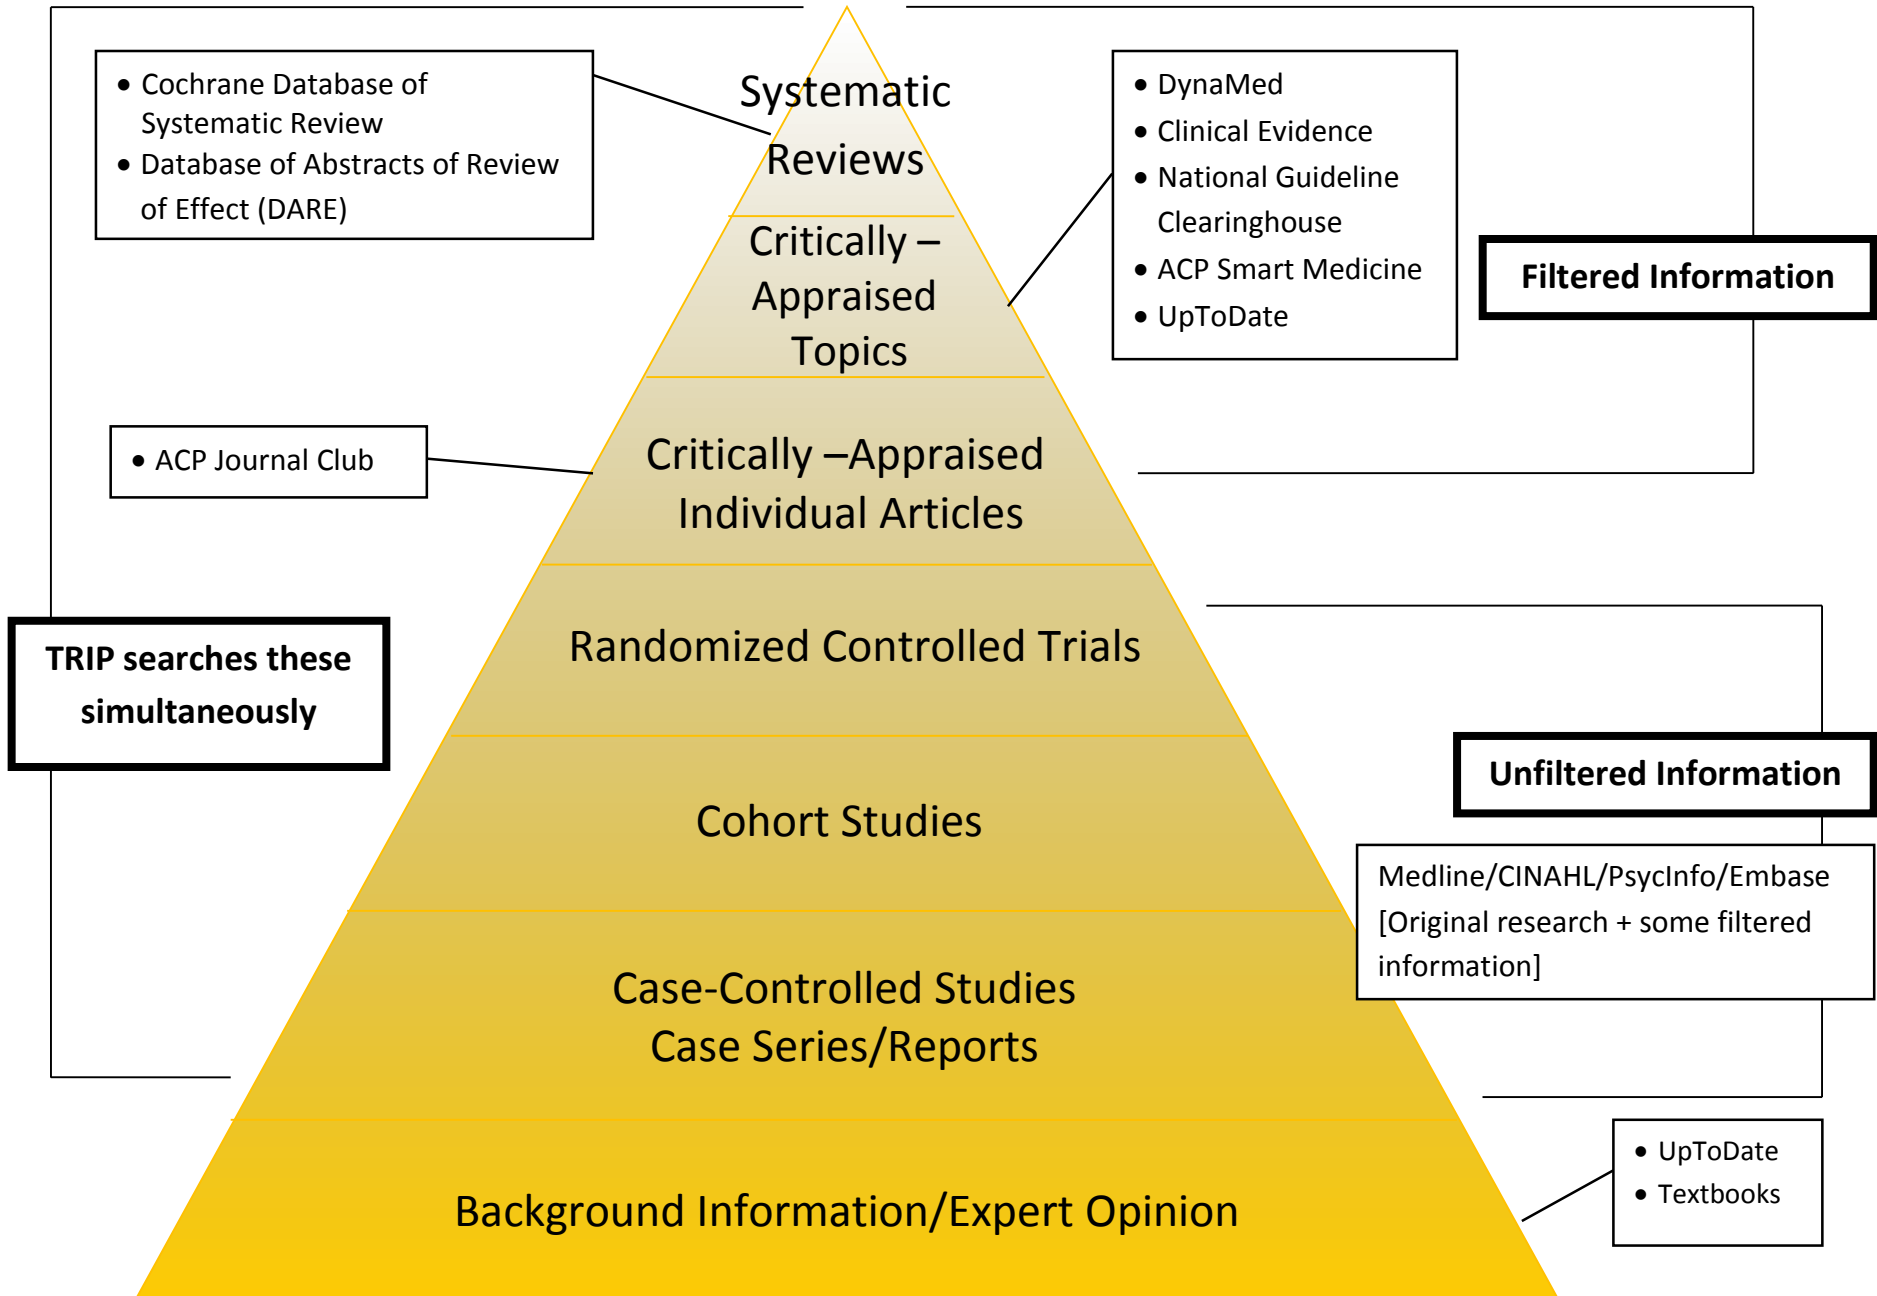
- Cochrane Database of Systematic Review
- Database of Abstracts of Review of Effect (DARE)

Systematic Reviews

- DynaMed
- Clinical Evidence
- National Guideline Clearinghouse
- ACP Smart Medicine
- UpToDate

Filtered Information

Critically – Appraised Topics

- ACP Journal Club

Critically –Appraised Individual Articles

Randomized Controlled Trials

TRIP searches these simultaneously

Unfiltered Information

Cohort Studies

Medline/CINAHL/PsycInfo/Embase [Original research + some filtered information]

Case-Controlled Studies
Case Series/Reports

- UpToDate
- Textbooks

Background Information/Expert Opinion